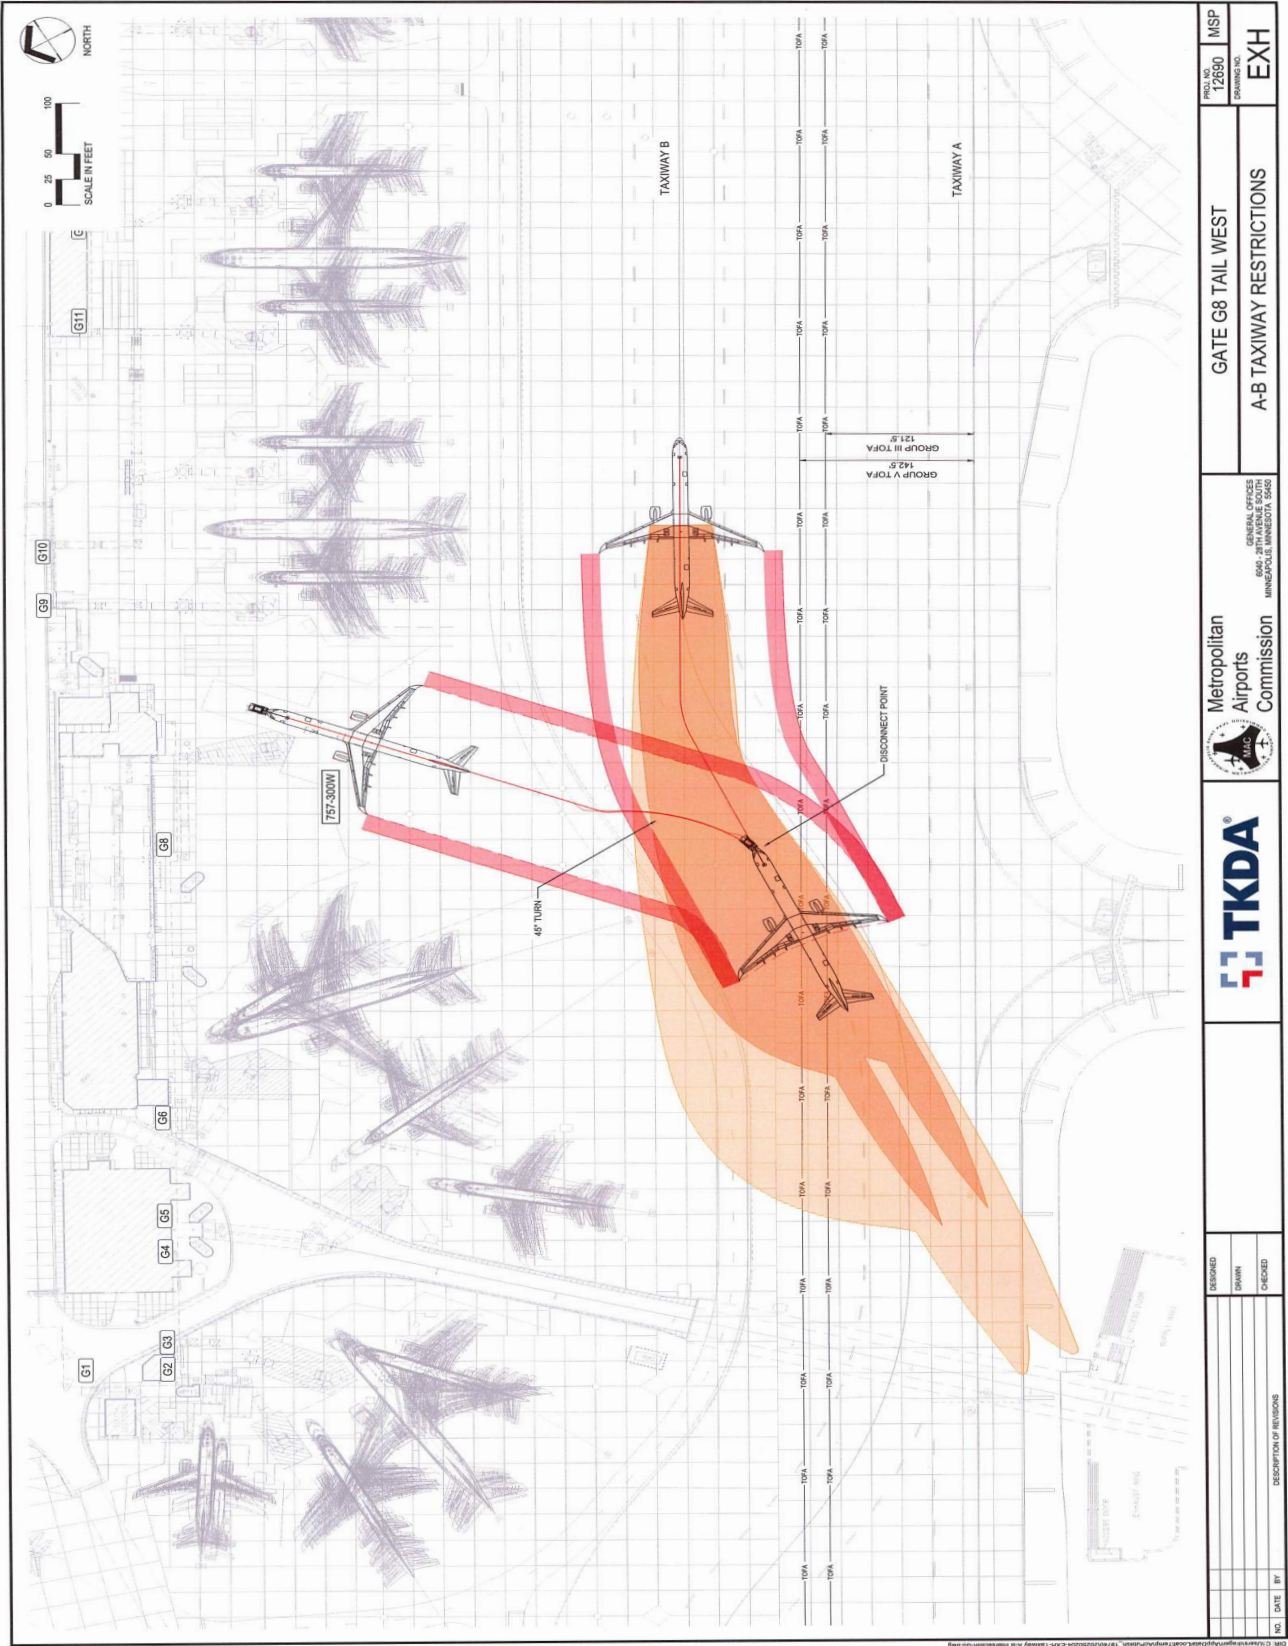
NORTH

0 25 50 100
SCALE IN FEET

G11
G10
G9
G8
G6
G5
G4
G3
G2
G1

757-300W

45° TURN

DISCONNECT POINT

TAXIWAY B

TAXIWAY A

GROUP V TOFA
142.5'

GROUP III TOFA
121.5'

TOFA

TKDA

Metropolitan Airports Commission

MAC

GENERAL OFFICES
6040 - 28TH AVENUE SOUTH
MINNEAPOLIS, MINNESOTA 55450

GATE G8 TAIL WEST

A-B TAXIWAY RESTRICTIONS

PROJ. NO.
12690

MSP

DRAWING NO.
EXH

DESIGNED
DRAWN
CHECKED

NO. DATE BY DESCRIPTION OF REVISIONS

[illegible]